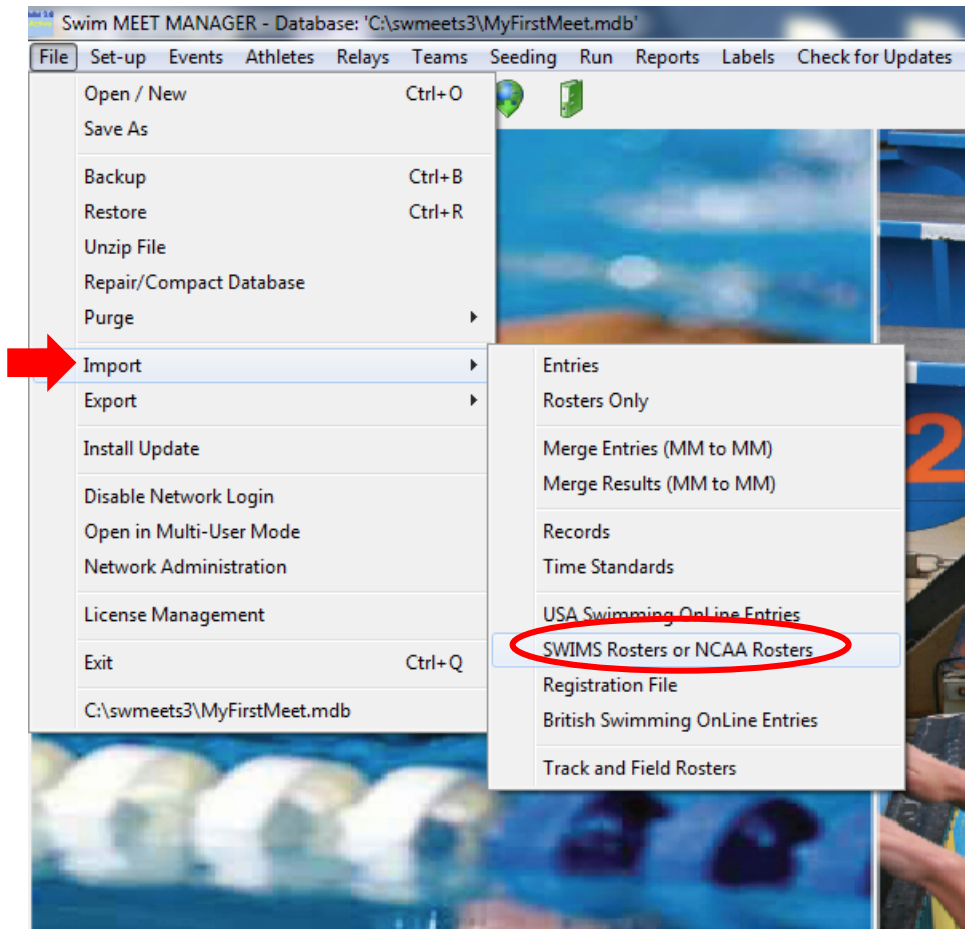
Swim MEET MANAGER - Database: 'C:\swmeets3\MyFirstMeet.mdb'

File Set-up Events Athletes Relays Teams Seeding Run Reports Labels Check for Updates

Open / New Ctrl+O
Save As

Backup Ctrl+B
Restore Ctrl+R
Unzip File
Repair/Compact Database
Purge

Import
Export

Install Update

Disable Network Login
Open in Multi-User Mode
Network Administration

License Management

Exit Ctrl+Q

C:\swmeets3\MyFirstMeet.mdb

Entries
Rosters Only

Merge Entries (MM to MM)
Merge Results (MM to MM)

Records
Time Standards

USA Swimming OnLine Entries
SWIMS Rosters or NCAA Rosters
Registration File
British Swimming OnLine Entries

Track and Field Rosters